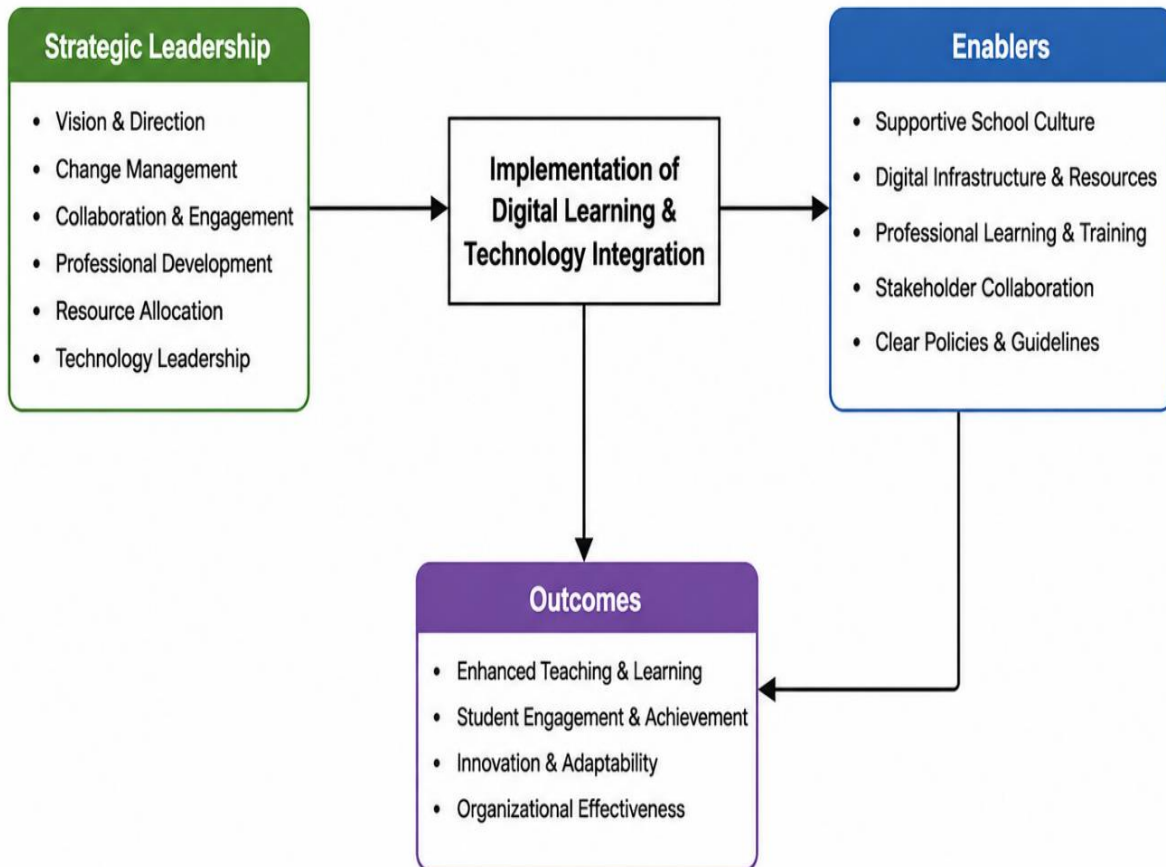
Strategic Leadership

- Vision & Direction
- Change Management
- Collaboration & Engagement
- Professional Development
- Resource Allocation
- Technology Leadership

Implementation of Digital Learning & Technology Integration

Enablers

- Supportive School Culture
- Digital Infrastructure & Resources
- Professional Learning & Training
- Stakeholder Collaboration
- Clear Policies & Guidelines

Outcomes

- Enhanced Teaching & Learning
- Student Engagement & Achievement
- Innovation & Adaptability
- Organizational Effectiveness